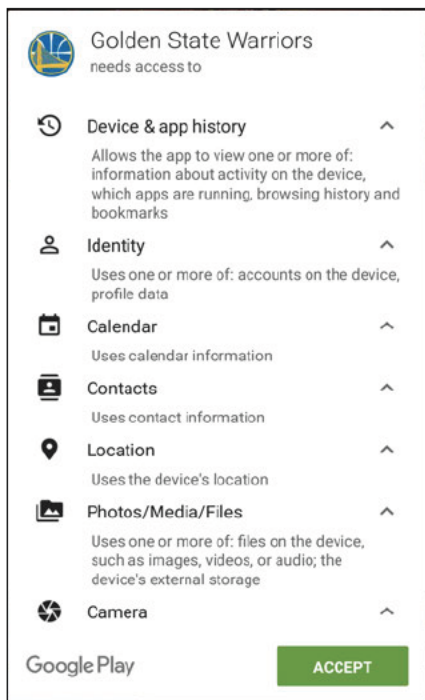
Golden State Warriors
needs access to

Device & app history

Allows the app to view one or more of: information about activity on the device, which apps are running, browsing history and bookmarks

Identity

Uses one or more of: accounts on the device, profile data

Calendar

Uses calendar information

Contacts

Uses contact information

Location

Uses the device's location

Photos/Media/Files

Uses one or more of: files on the device, such as images, videos, or audio; the device's external storage

Camera

Google Play

ACCEPT